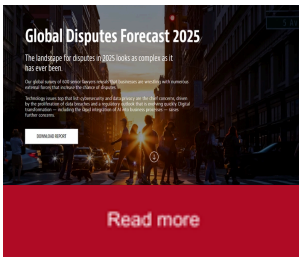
Global Disputes Forecast 2025

The landscape for disputes in 2025 looks as complex as it has ever been.

Our global survey of 600 senior lawyers reveals that businesses are wrestling with numerous external factors that increase the chance of disputes.

Technology issues top that list: cybersecurity and data privacy are the chief concerns, driven by the proliferation of data breaches and a regulatory outlook that is evolving quickly. Digital transformation — including the rapid integration of AI into business processes — raises further concerns.

DOWNLOAD REPORT

Read more